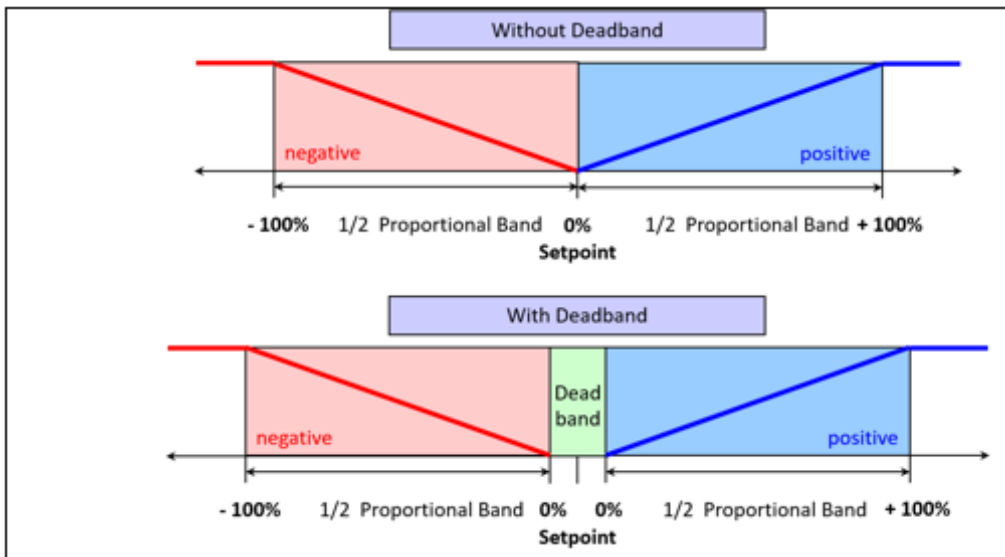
Without Deadband

negative

positive

- 100%   1/2 Proportional Band   0%   1/2 Proportional Band   + 100%
Setpoint

With Deadband

Dead band

negative

positive

- 100%   1/2 Proportional Band   0%   0%   1/2 Proportional Band   + 100%
Setpoint